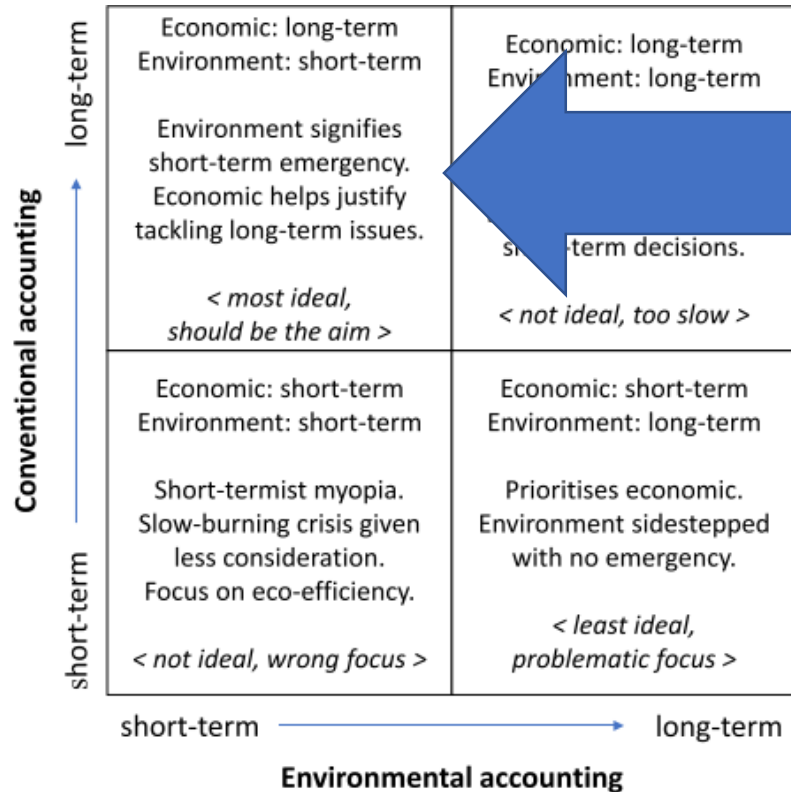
| long-term | Economic: long-term<br>Environment: short-term<br><br>Environment signifies short-term emergency. Economic helps justify tackling long-term issues.<br><br>*< most ideal, should be the aim >* | Economic: long-term<br>Envi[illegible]ment: long-term<br><br>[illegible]<br>s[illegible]-term decisions.<br><br>*< not ideal, too slow >* |
|---|---|---|
| short-term | Economic: short-term<br>Environment: short-term<br><br>Short-termist myopia. Slow-burning crisis given less consideration. Focus on eco-efficiency.<br><br>*< not ideal, wrong focus >* | Economic: short-term<br>Environment: long-term<br><br>Prioritises economic. Environment sidestepped with no emergency.<br><br>*< least ideal, problematic focus >* |

Conventional accounting

short-term long-term

Environmental accounting